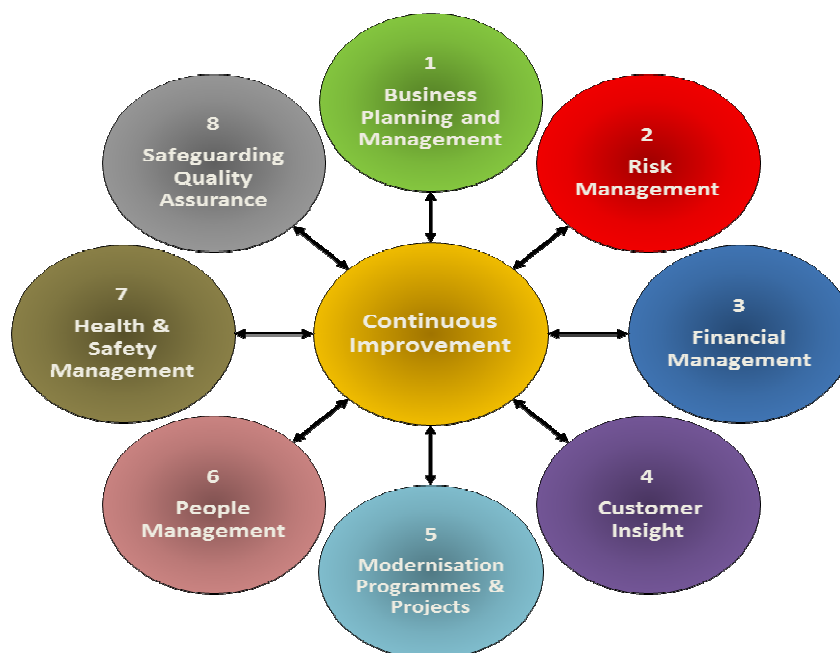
1
Business Planning and Management

2
Risk Management

3
Financial Management

4
Customer Insight

5
Modernisation Programmes & Projects

6
People Management

7
Health & Safety Management

8
Safeguarding Quality Assurance

Continuous Improvement